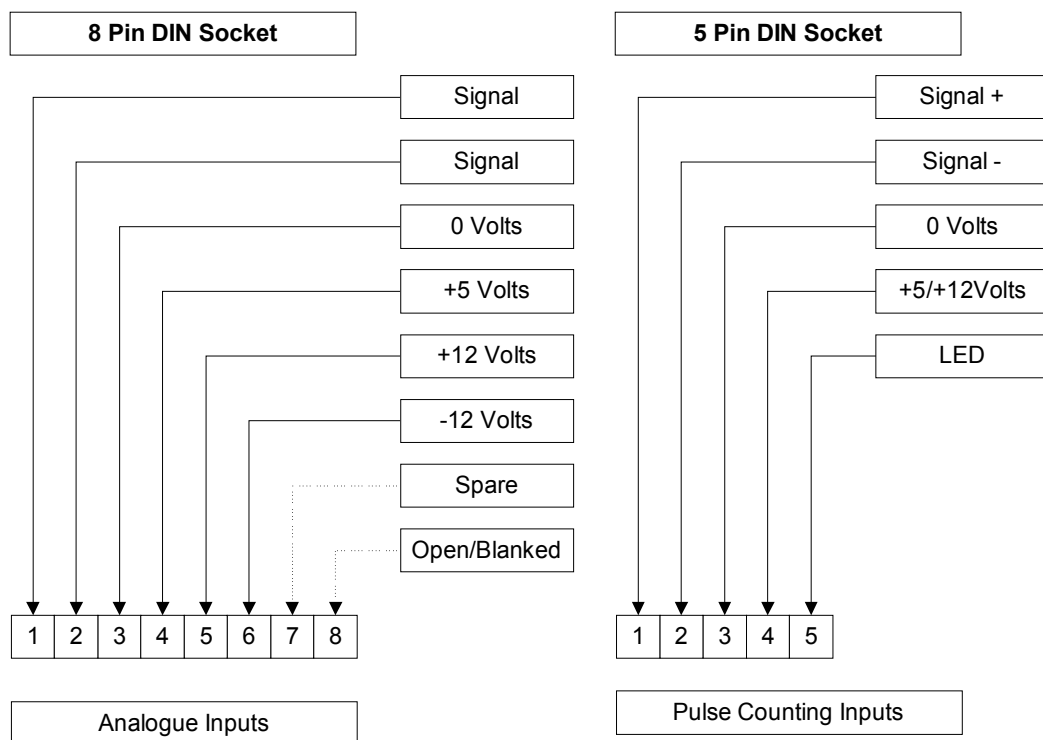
8 Pin DIN Socket

Signal

Signal

0 Volts

+5 Volts

+12 Volts

-12 Volts

Spare

Open/Blanked

| 1 | 2 | 3 | 4 | 5 | 6 | 7 | 8 |
|---|---|---|---|---|---|---|---|

Analogue Inputs

5 Pin DIN Socket

Signal +

Signal -

0 Volts

+5/+12Volts

LED

| 1 | 2 | 3 | 4 | 5 |
|---|---|---|---|---|

Pulse Counting Inputs